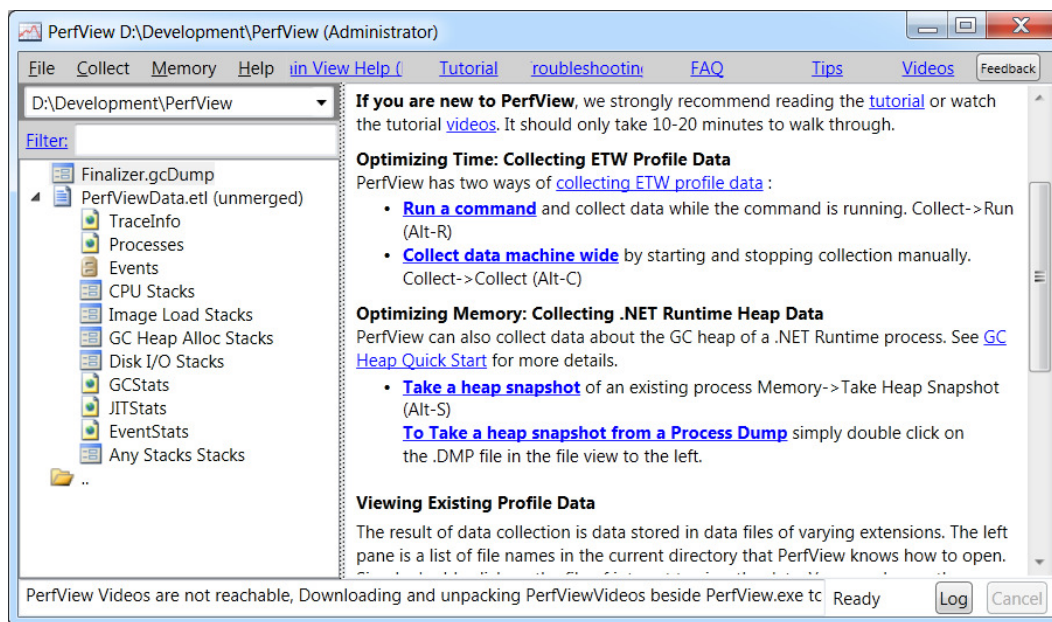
PerfView D:\Development\PerfView (Administrator)

File Collect Memory Help in View Help ( Tutorial roubleshootin FAQ Tips Videos Feedback

D:\Development\PerfView

Filter:

Finalizer.gcDump
PerfViewData.etl (unmerged)
TraceInfo
Processes
Events
CPU Stacks
Image Load Stacks
GC Heap Alloc Stacks
Disk I/O Stacks
GCStats
JITStats
EventStats
Any Stacks Stacks
..

**If you are new to PerfView**, we strongly recommend reading the tutorial or watch the tutorial videos. It should only take 10-20 minutes to walk through.

**Optimizing Time: Collecting ETW Profile Data**
PerfView has two ways of collecting ETW profile data :
- **Run a command** and collect data while the command is running. Collect->Run (Alt-R)
- **Collect data machine wide** by starting and stopping collection manually. Collect->Collect (Alt-C)

**Optimizing Memory: Collecting .NET Runtime Heap Data**
PerfView can also collect data about the GC heap of a .NET Runtime process. See GC Heap Quick Start for more details.
- **Take a heap snapshot** of an existing process Memory->Take Heap Snapshot (Alt-S)
**To Take a heap snapshot from a Process Dump** simply double click on the .DMP file in the file view to the left.

**Viewing Existing Profile Data**
The result of data collection is data stored in data files of varying extensions. The left pane is a list of file names in the current directory that PerfView knows how to open. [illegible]

PerfView Videos are not reachable, Downloading and unpacking PerfViewVideos beside PerfView.exe tc Ready Log Cancel